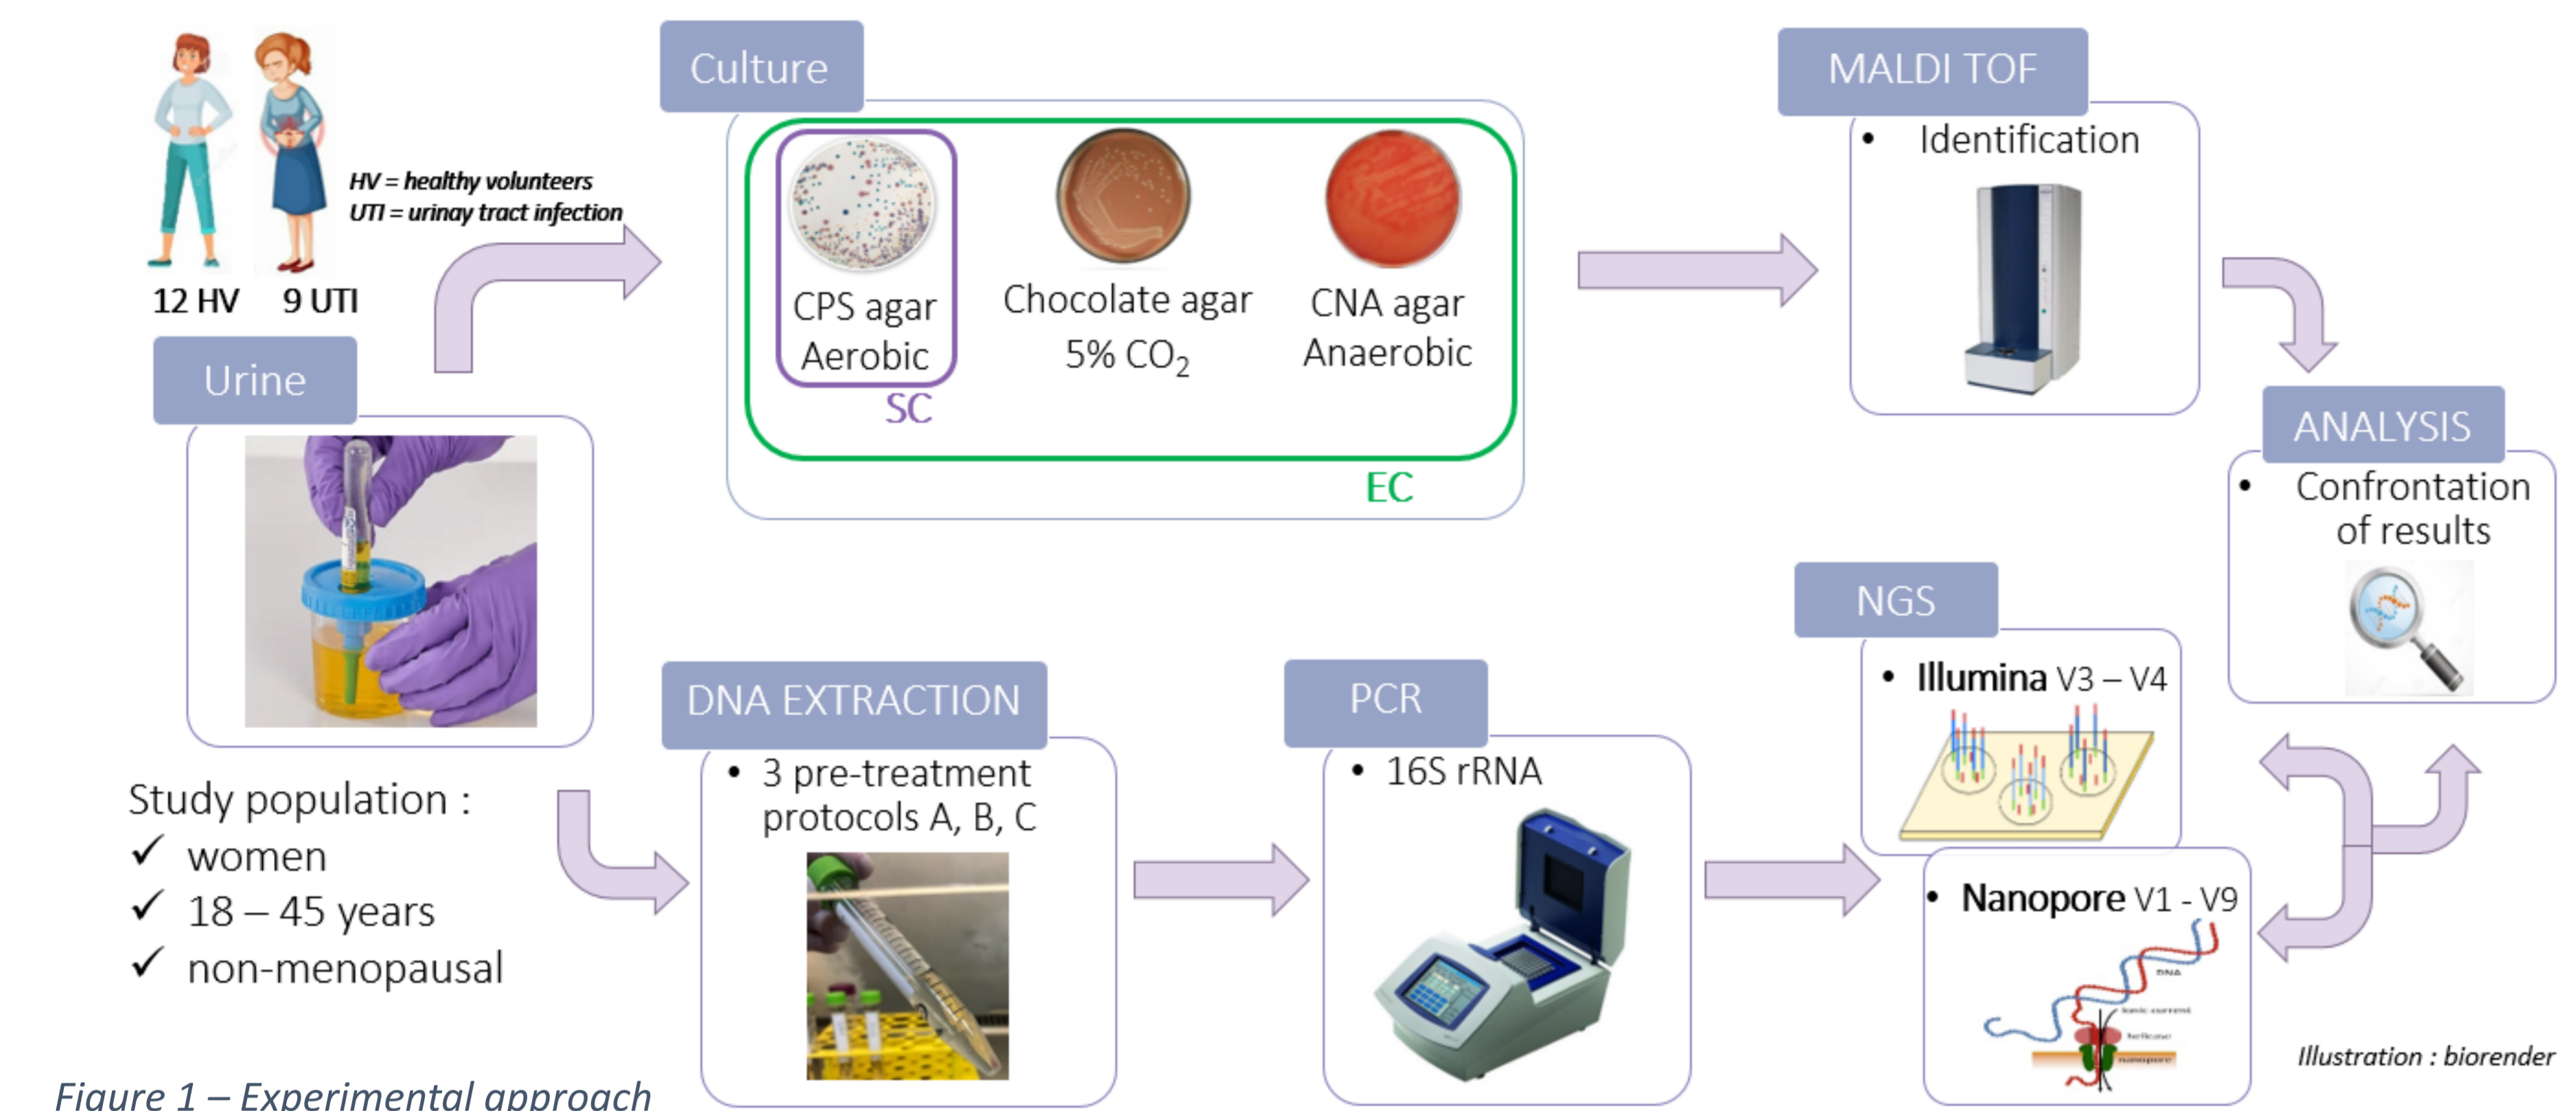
HV = healthy volunteers
UTI = urinay tract infection

12 HV 9 UTI

Urine

Culture

CPS agar
Aerobic

SC

Chocolate agar
5% $CO_2$

CNA agar
Anaerobic

EC

MALDI TOF

• Identification

ANALYSIS

• Confrontation of results

NGS

• Illumina V3 – V4

• Nanopore V1 - V9

DNA

Ionic current

helicase

nanopore

DNA EXTRACTION

• 3 pre-treatment protocols A, B, C

PCR

• 16S rRNA

Study population :
✓ women
✓ 18 – 45 years
✓ non-menopausal

Illustration : biorender

Figure 1 – Experimental approach